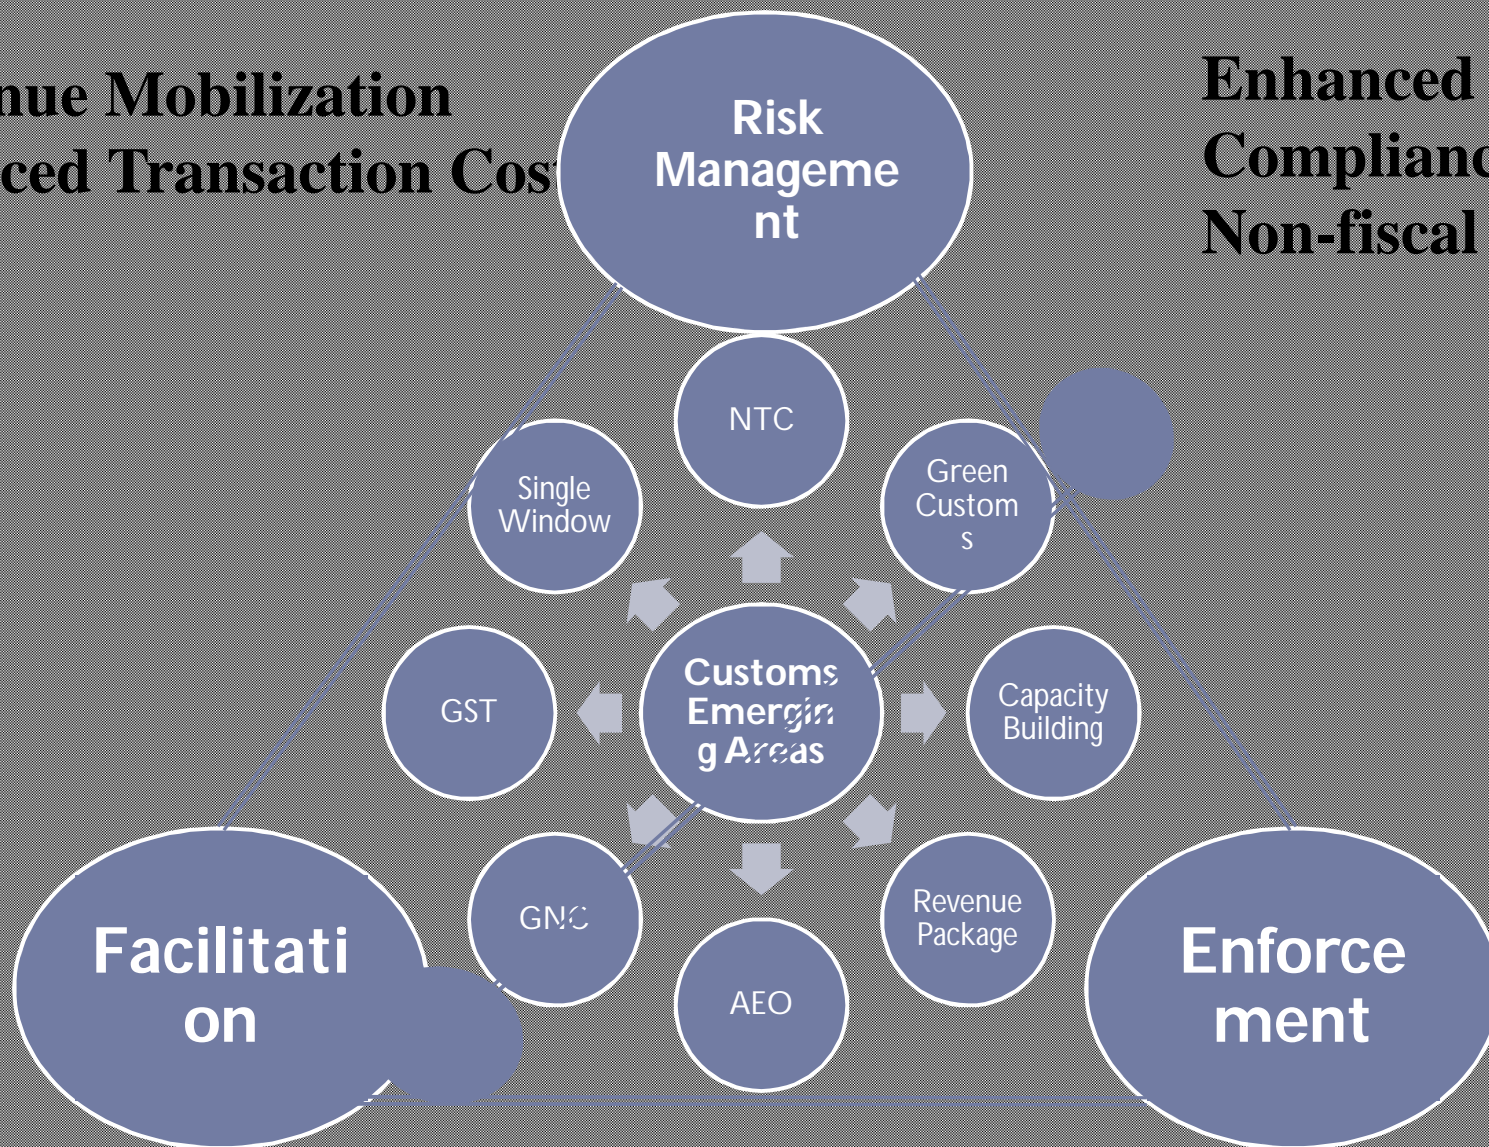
nue Mobilization
ced Transaction Cost

Risk Management

Enhanced
Complianc
Non-fiscal

NTC

Single Window

Green Customs

GST

Customs Emerging Areas

Capacity Building

GNC

AEO

Revenue Package

Facilitation

Enforcement